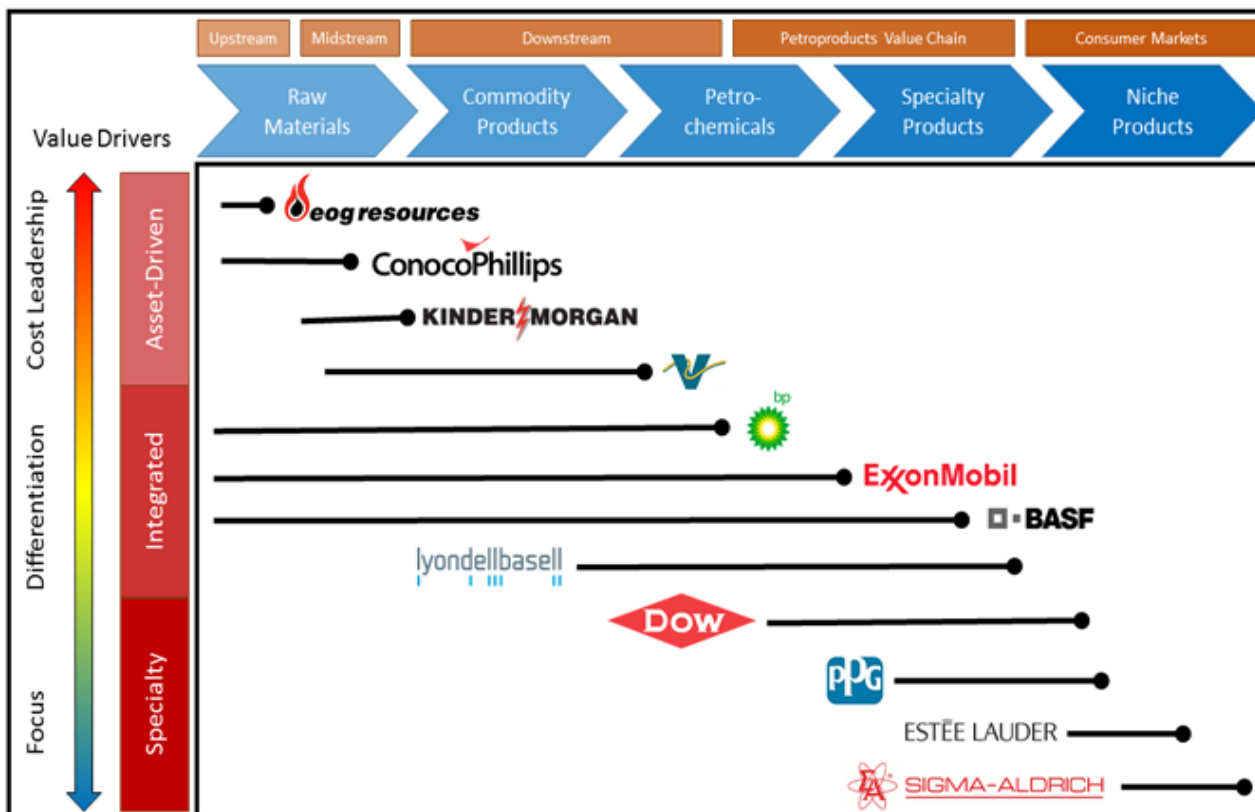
Upstream Midstream Downstream Petroproducts Value Chain Consumer Markets

Raw Materials | Commodity Products | Petrochemicals | Specialty Products | Niche Products

Value Drivers

Cost Leadership

Differentiation

Focus

Asset-Driven

Integrated

Specialty

eog resources

ConocoPhillips

KINDER MORGAN

V

bp

ExxonMobil

BASF

lyondellbasell

Dow

PPG

ESTĒE LAUDER

SIGMA-ALDRICH